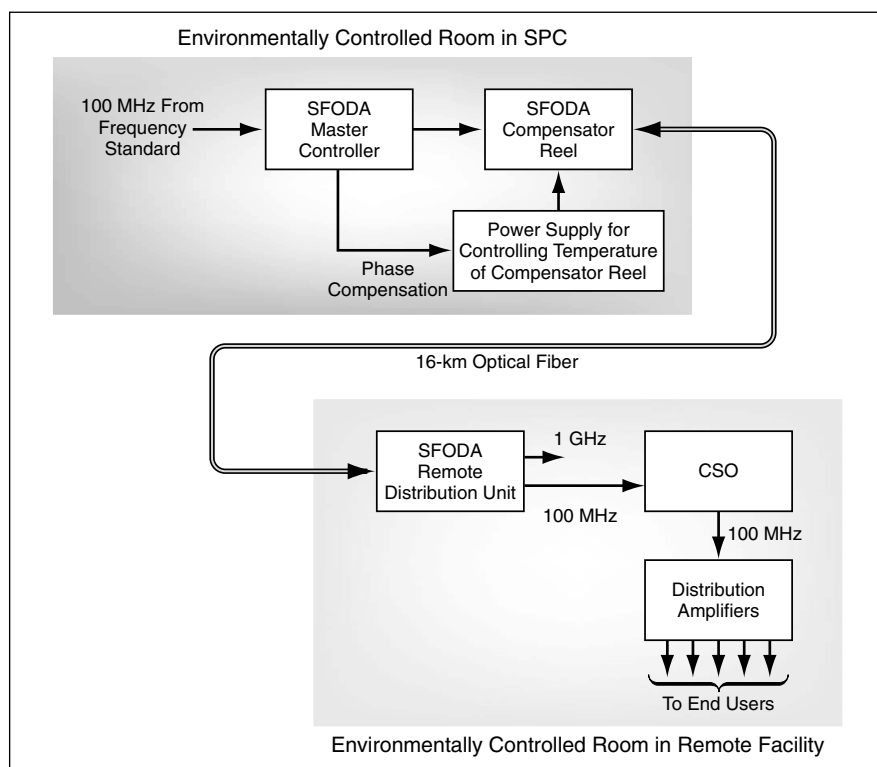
Environmentally Controlled Room in SPC

100 MHz From Frequency Standard

SFODA Master Controller

SFODA Compensator Reel

Power Supply for Controlling Temperature of Compensator Reel

Phase Compensation

16-km Optical Fiber

SFODA Remote Distribution Unit

1 GHz

100 MHz

CSO

100 MHz

Distribution Amplifiers

To End Users

Environmentally Controlled Room in Remote Facility